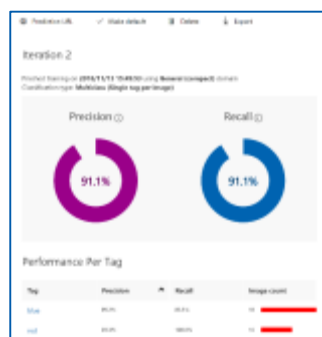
Prediction URL ✓ Make default Delete Export

Iteration 2

Finished training on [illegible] using General (compact) domain
Classification type: Multiclass (Single tag per image)

Precision ⓘ

91.1%

Recall ⓘ

91.1%

Performance Per Tag

| Tag | Precision | Recall | Image count |
|---|---|---|---|
| blue | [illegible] | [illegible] | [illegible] |
| red | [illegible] | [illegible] | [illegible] |